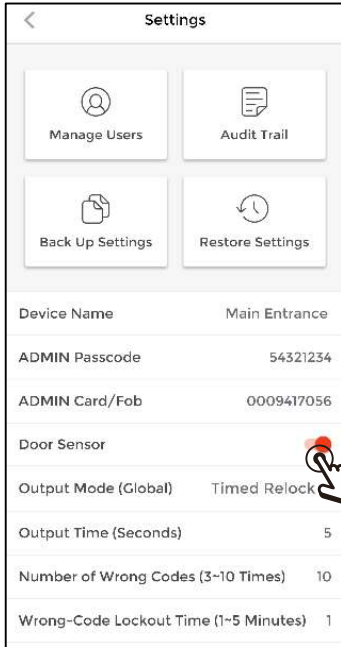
<

Settings

Manage Users

Audit Trail

Back Up Settings

Restore Settings

Device Name Main Entrance

ADMIN Passcode 54321234

ADMIN Card/Fob 0009417056

Door Sensor

Output Mode (Global) Timed Relock

Output Time (Seconds) 5

Number of Wrong Codes (3~10 Times) 10

Wrong-Code Lockout Time (1~5 Minutes) 1